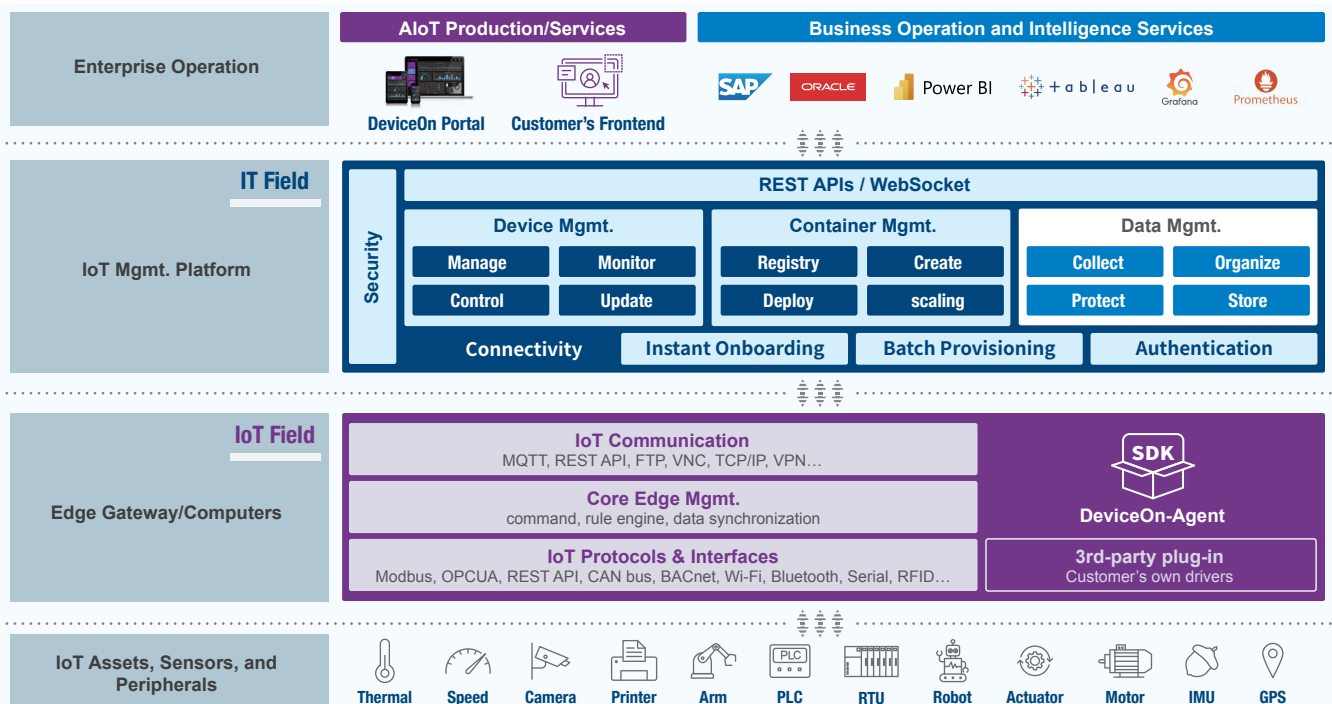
Enterprise Operation

AIoT Production/Services

DeviceOn Portal

Customer's Frontend

Business Operation and Intelligence Services

SAP

ORACLE

Power BI

+ a b l e a u

Grafana

Prometheus

IT Field

IoT Mgmt. Platform

REST APIs / WebSocket

Security

Device Mgmt.

Manage

Monitor

Control

Update

Container Mgmt.

Registry

Create

Deploy

scaling

Data Mgmt.

Collect

Organize

Protect

Store

Connectivity

Instant Onboarding

Batch Provisioning

Authentication

IoT Field

Edge Gateway/Computers

IoT Communication
MQTT, REST API, FTP, VNC, TCP/IP, VPN...

Core Edge Mgmt.
command, rule engine, data synchronization

IoT Protocols & Interfaces
Modbus, OPCUA, REST API, CAN bus, BACnet, Wi-Fi, Bluetooth, Serial, RFID...

SDK

DeviceOn-Agent

3rd-party plug-in
Customer's own drivers

IoT Assets, Sensors, and Peripherals

Thermal

Speed

Camera

Printer

Arm

PLC

PLC

RTU

Robot

Actuator

Motor

IMU

GPS